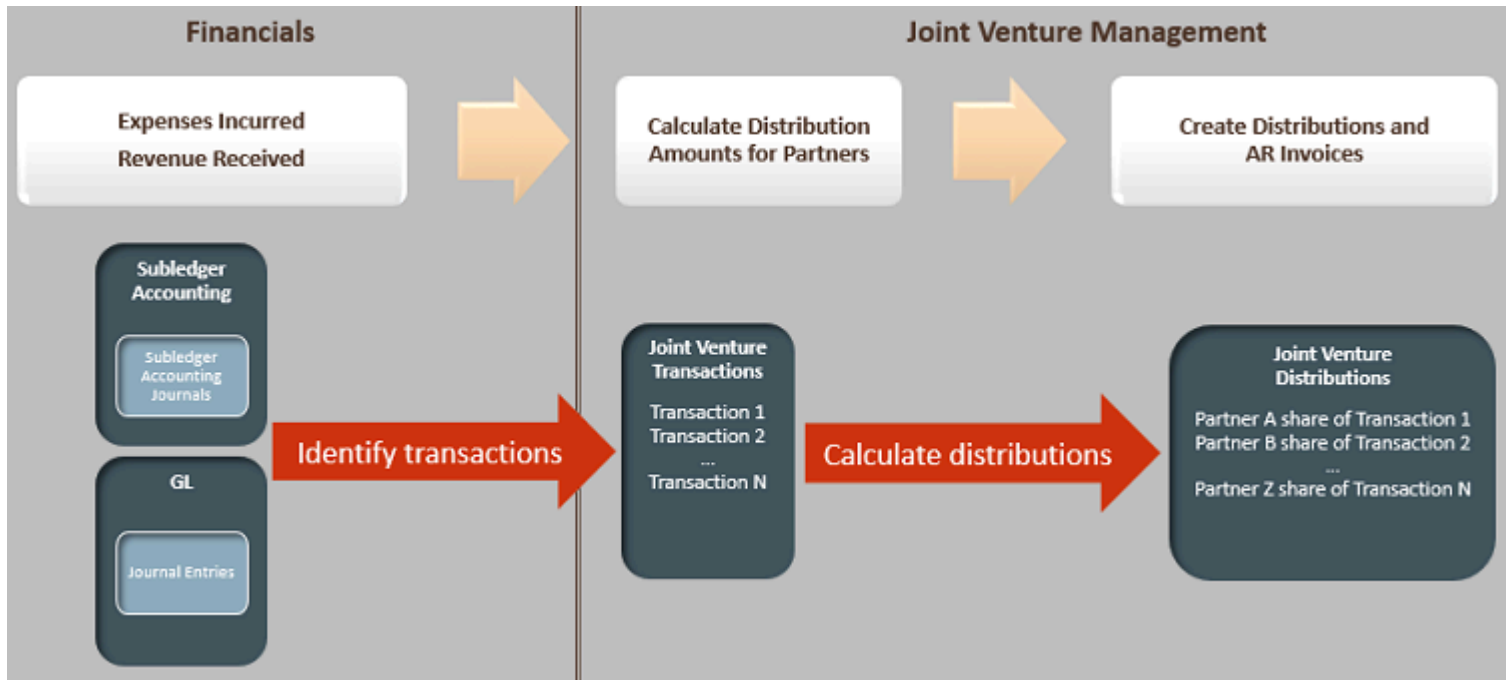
Financials

Joint Venture Management

Expenses Incurred
Revenue Received

Calculate Distribution Amounts for Partners

Create Distributions and AR Invoices

Subledger Accounting

Subledger Accounting Journals

GL

Journal Entries

Identify transactions

Joint Venture Transactions

Transaction 1
Transaction 2
...
Transaction N

Calculate distributions

Joint Venture Distributions

Partner A share of Transaction 1
Partner B share of Transaction 2
...
Partner Z share of Transaction N